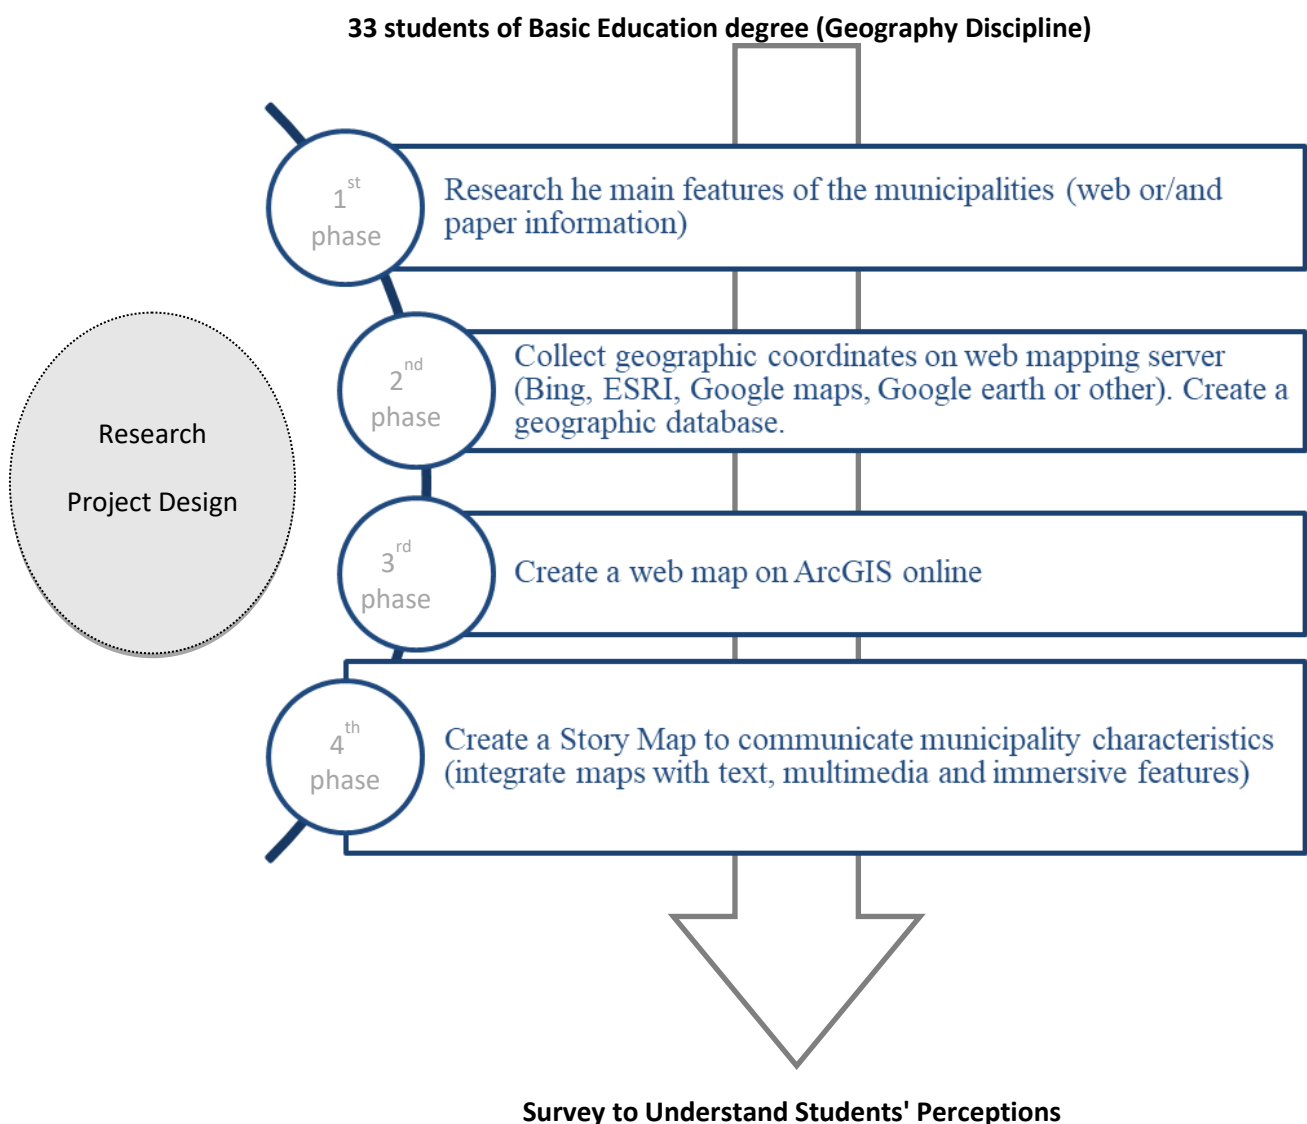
33 students of Basic Education degree (Geography Discipline)

Research

Project Design

$1^{st}$ phase

Research he main features of the municipalities (web or/and paper information)

$2^{nd}$ phase

Collect geographic coordinates on web mapping server (Bing, ESRI, Google maps, Google earth or other). Create a geographic database.

$3^{rd}$ phase

Create a web map on ArcGIS online

$4^{th}$ phase

Create a Story Map to communicate municipality characteristics (integrate maps with text, multimedia and immersive features)

Survey to Understand Students' Perceptions